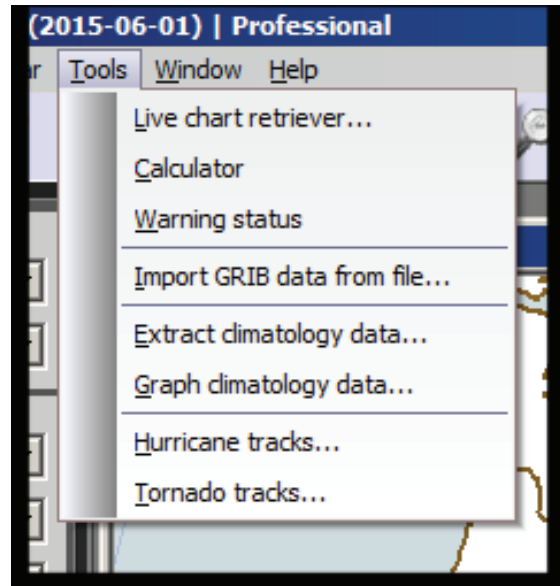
(2015-06-01) | Professional

r Tools Window Help

Live chart retriever...
Calculator
Warning status
Import GRIB data from file...
Extract climatology data...
Graph climatology data...
Hurricane tracks...
Tornado tracks...